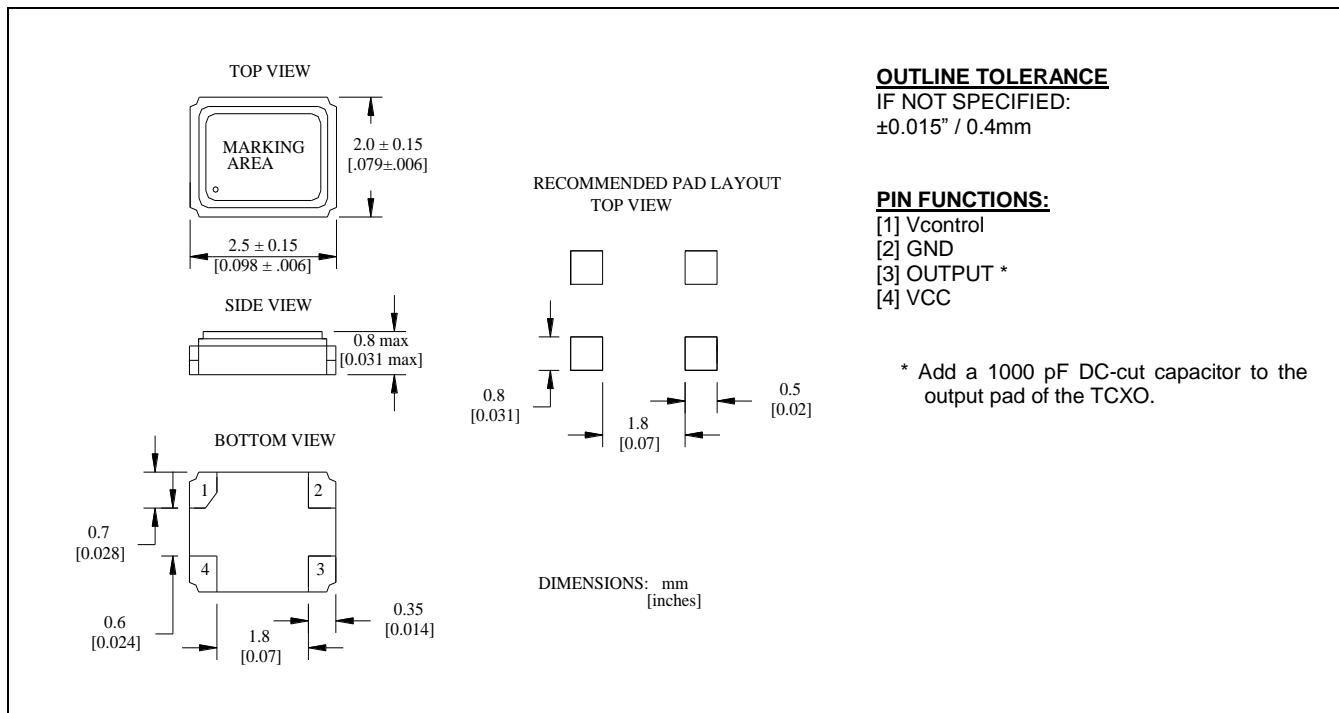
TOP VIEW

MARKING AREA

2.0 ± 0.15
[.079±.006]

2.5 ± 0.15
[0.098 ± .006]

SIDE VIEW

0.8 max
[0.031 max]

BOTTOM VIEW

1

2

4

3

0.7
[0.028]

0.6
[0.024]

1.8
[0.07]

0.35
[0.014]

RECOMMENDED PAD LAYOUT
TOP VIEW

0.8
[0.031]

1.8
[0.07]

0.5
[0.02]

DIMENSIONS: mm
[inches]

**OUTLINE TOLERANCE**
IF NOT SPECIFIED:
±0.015" / 0.4mm

**PIN FUNCTIONS:**
[1] Vcontrol
[2] GND
[3] OUTPUT *
[4] VCC

* Add a 1000 pF DC-cut capacitor to the output pad of the TCXO.